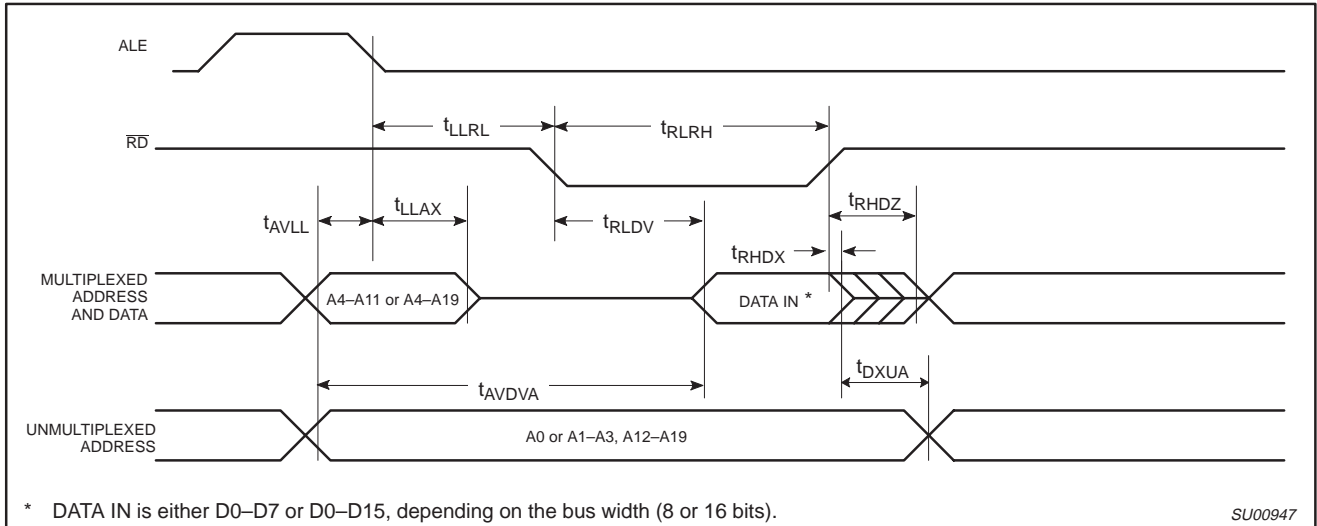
ALE

$\overline{RD}$

$t_{LLRL}$

$t_{RLRH}$

$t_{AVLL}$

$t_{LLAX}$

$t_{RLDV}$

$t_{RHDZ}$

$t_{RHDX}$

MULTIPLEXED ADDRESS AND DATA

A4–A11 or A4–A19

DATA IN *

$t_{DXUA}$

$t_{AVDVA}$

UNMULTIPLEXED ADDRESS

A0 or A1–A3, A12–A19

* DATA IN is either D0–D7 or D0–D15, depending on the bus width (8 or 16 bits).

SU00947